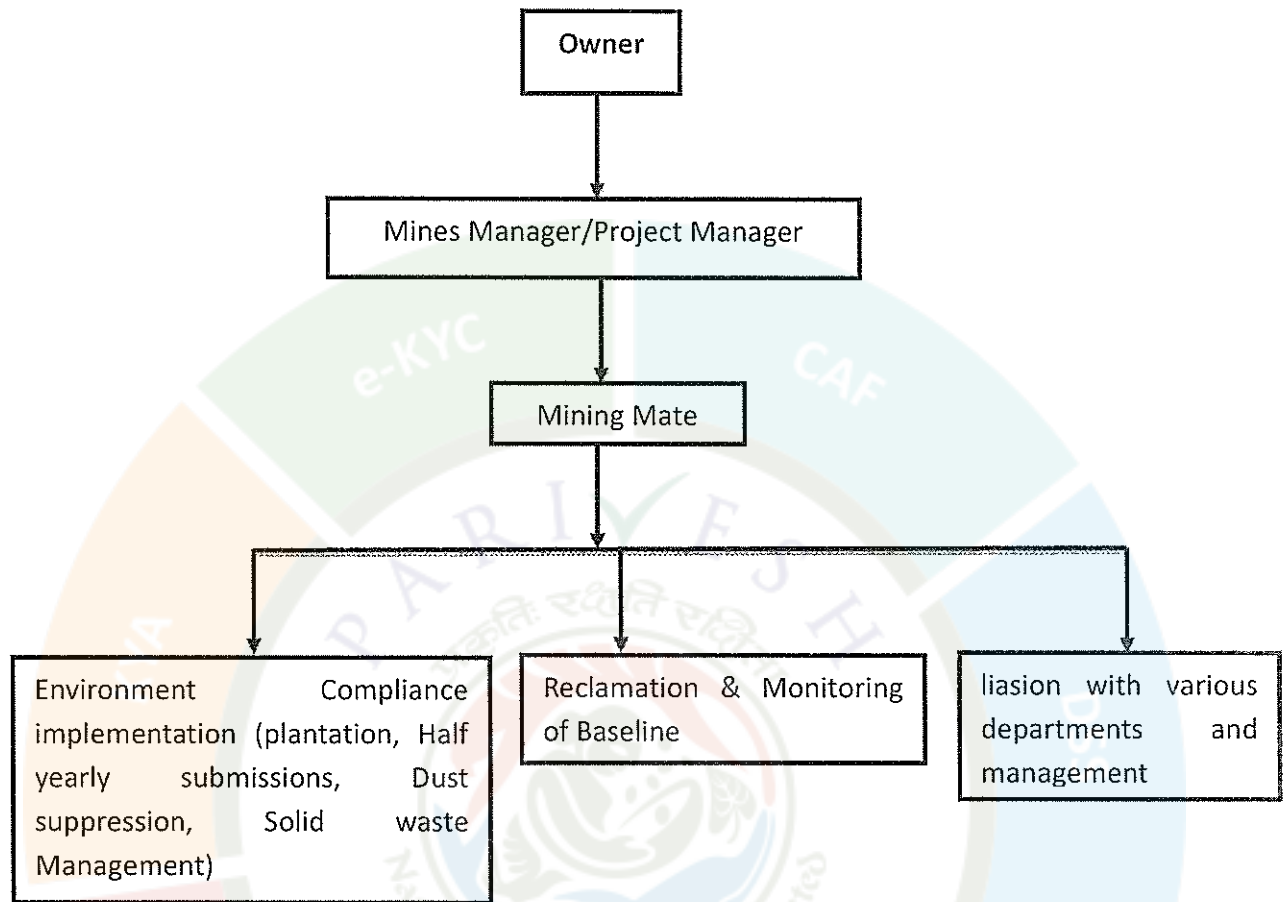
Owner

Mines Manager/Project Manager

Mining Mate

Environment Compliance implementation (plantation, Half yearly submissions, Dust suppression, Solid waste Management)

Reclamation & Monitoring of Baseline

liasion with various departments and management

e-KYC

CAF

PARIVESH